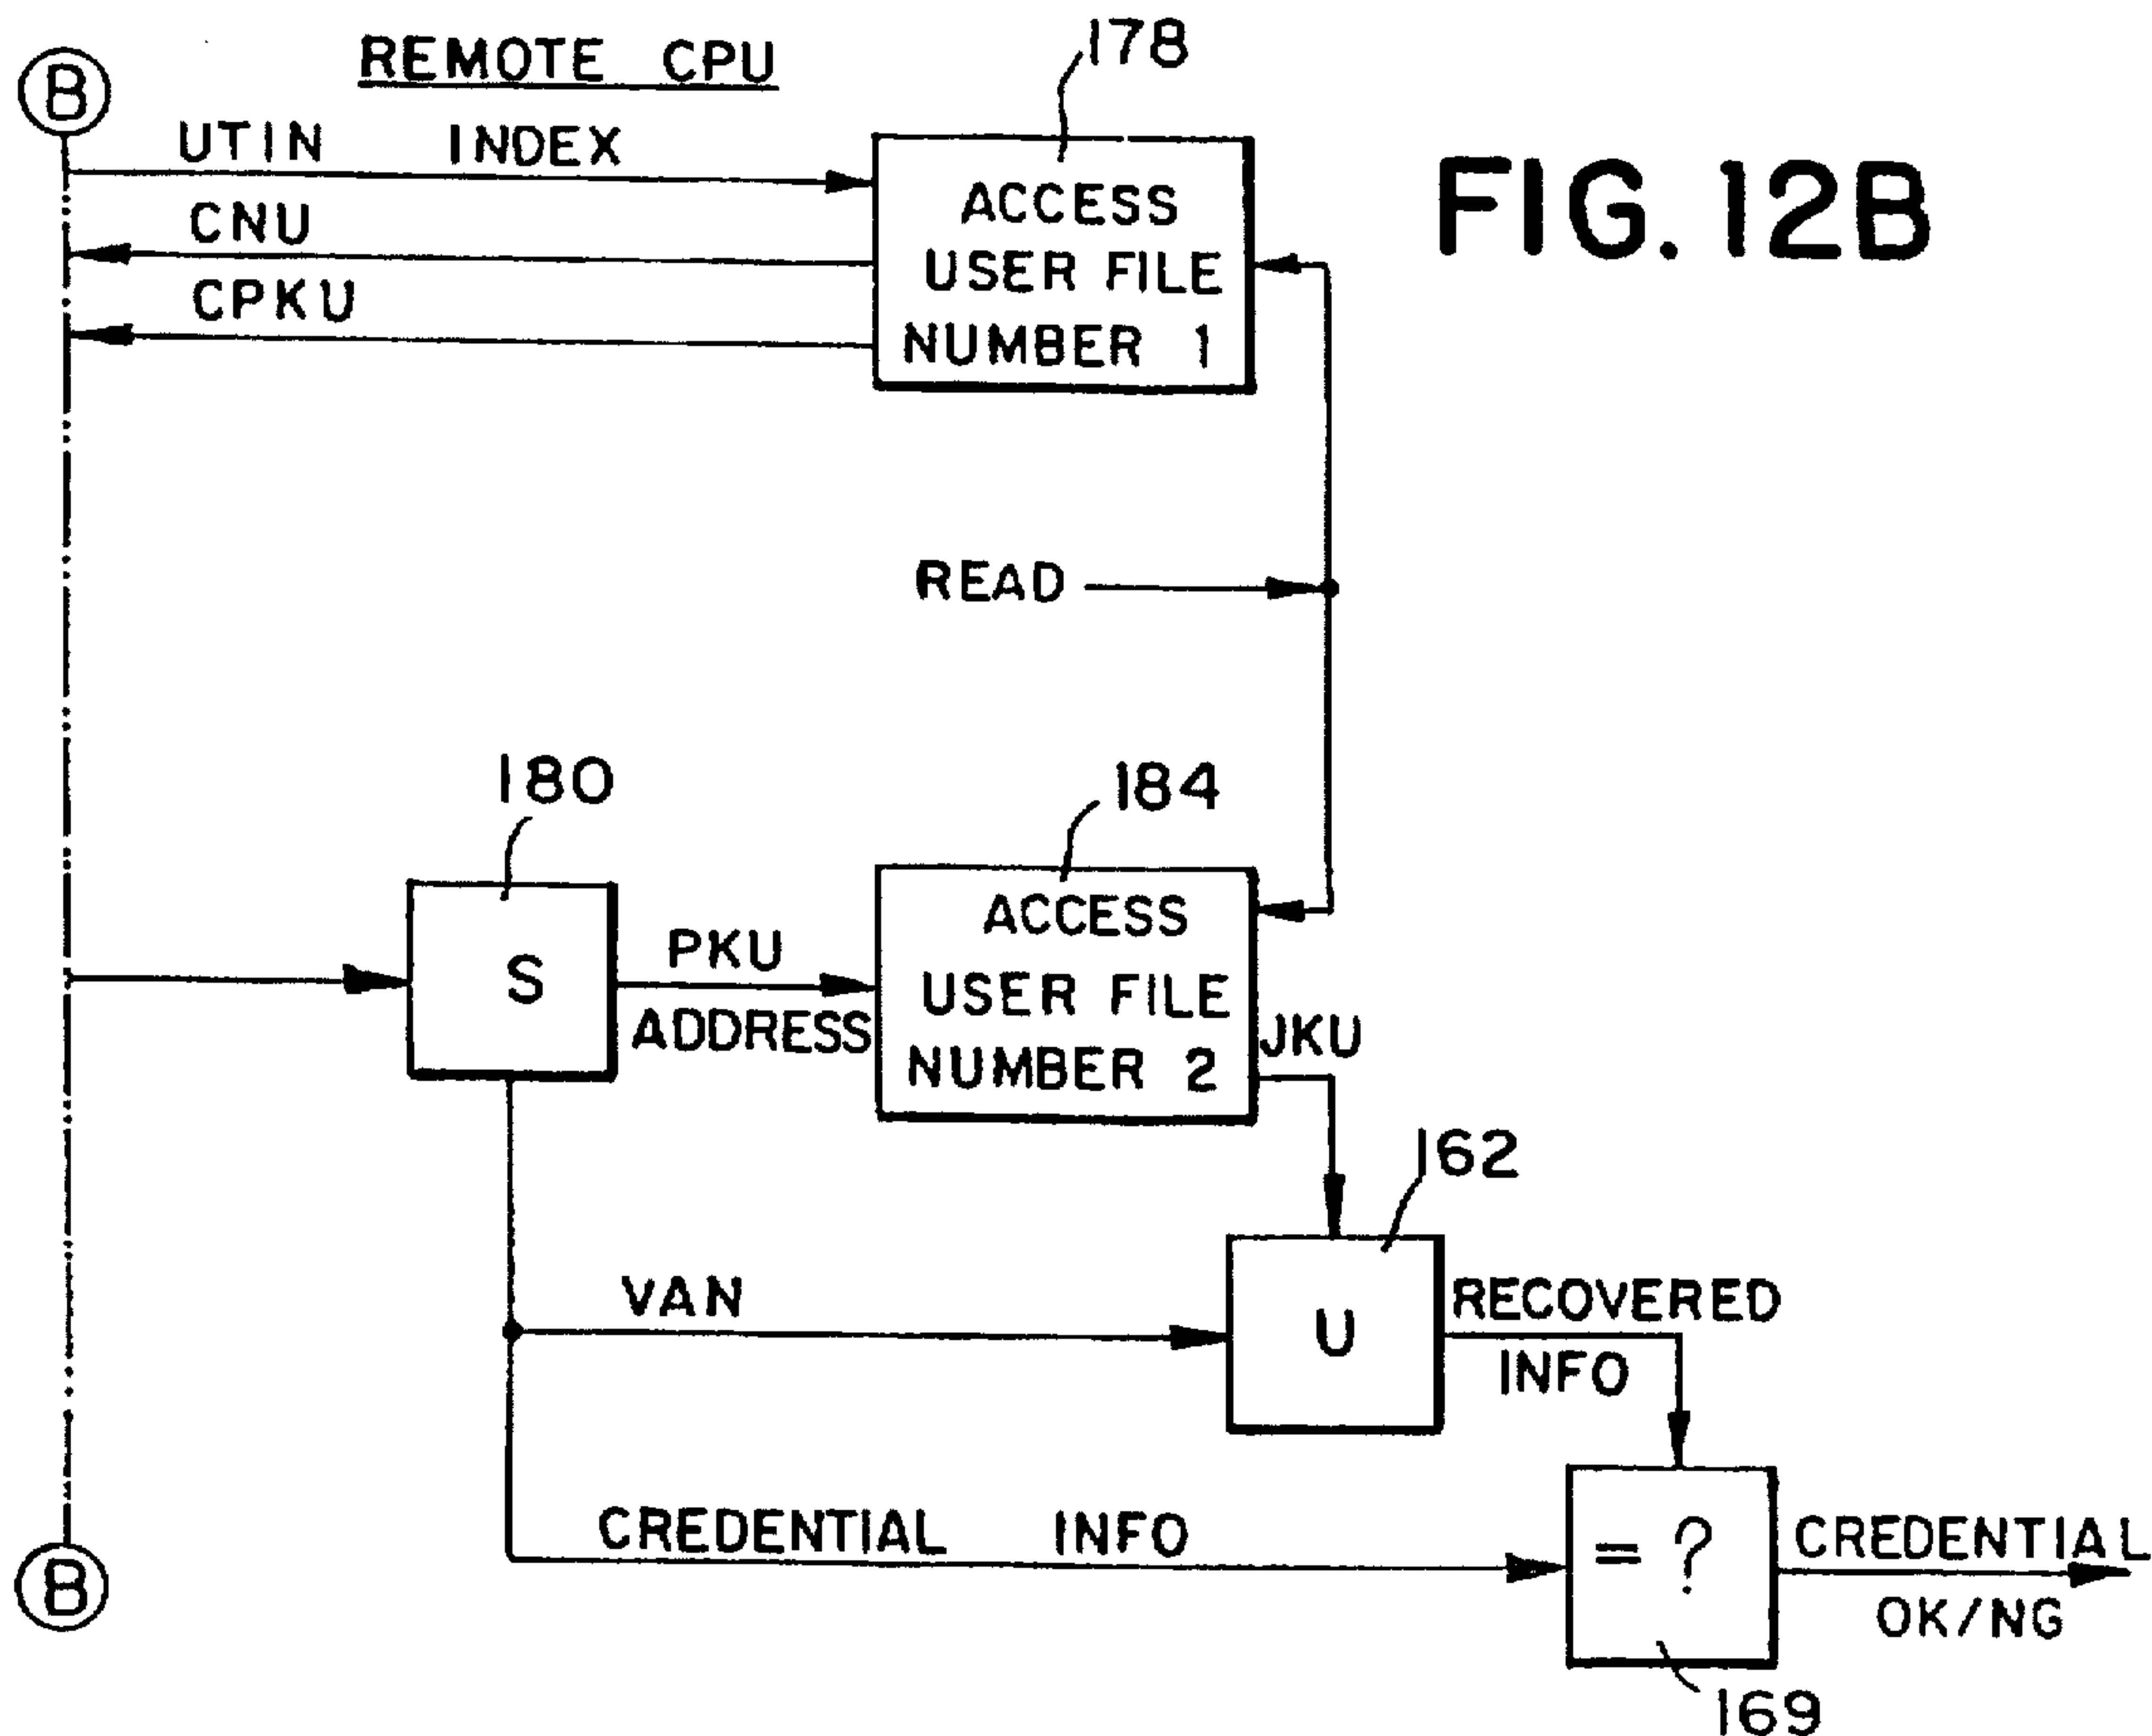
B

REMOTE CPU

178

UTIN INDEX

ACCESS USER FILE NUMBER 1

FIG. 12B

CNU

CPKU

READ

180

184

S

PKU

ADDRESS

ACCESS USER FILE NUMBER 2

JKU

162

VAN

U

RECOVERED INFO

CREDENTIAL INFO

= ?

CREDENTIAL OK/NG

B

169